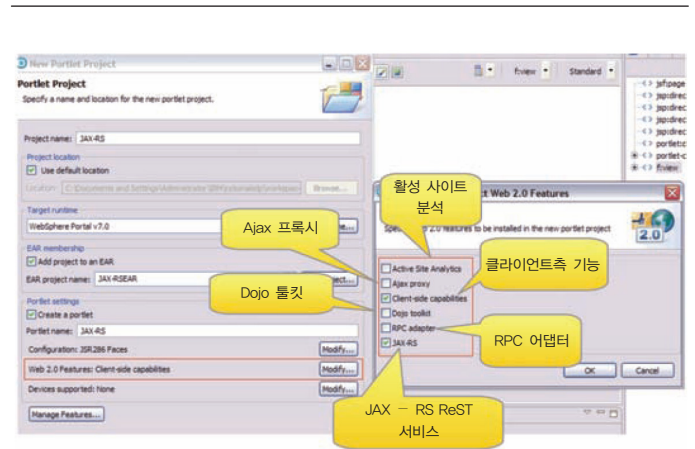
New Portlet Project

Portlet Project
Specify a name and location for the new portlet project.

Project name: JAX-RS

Project location
Use default location
Location: C:\Documents and Settings\Administrator\IBM\rationalsdp\workspace
Browse...

Target runtime
WebSphere Portal v7.0

EAR membership
Add project to an EAR
EAR project name: JAX-RSEAR

Portlet settings
Create a portlet
Portlet name: JAX-RS
Configuration: JSR286 Faces
Modify...
Web 2.0 Features: Client-side capabilities
Modify...
Devices supported: None
Modify...

Manage Features...

fview
Standard

jsf:page
jsp:direc
jsp:direc
jsp:direc
jsp:direc
portlet:c
portlet-c
f:view

Portlet Web 2.0 Features
Specify Web 2.0 features to be installed in the new portlet project

Active Site Analytics
Ajax proxy
Client-side capabilities
Dojo toolkit
RPC adapter
JAX-RS

OK
Cancel

활성 사이트 분석

Ajax 프록시

클라이언트측 기능

Dojo 툴킷

RPC 어댑터

JAX – RS ReST 서비스